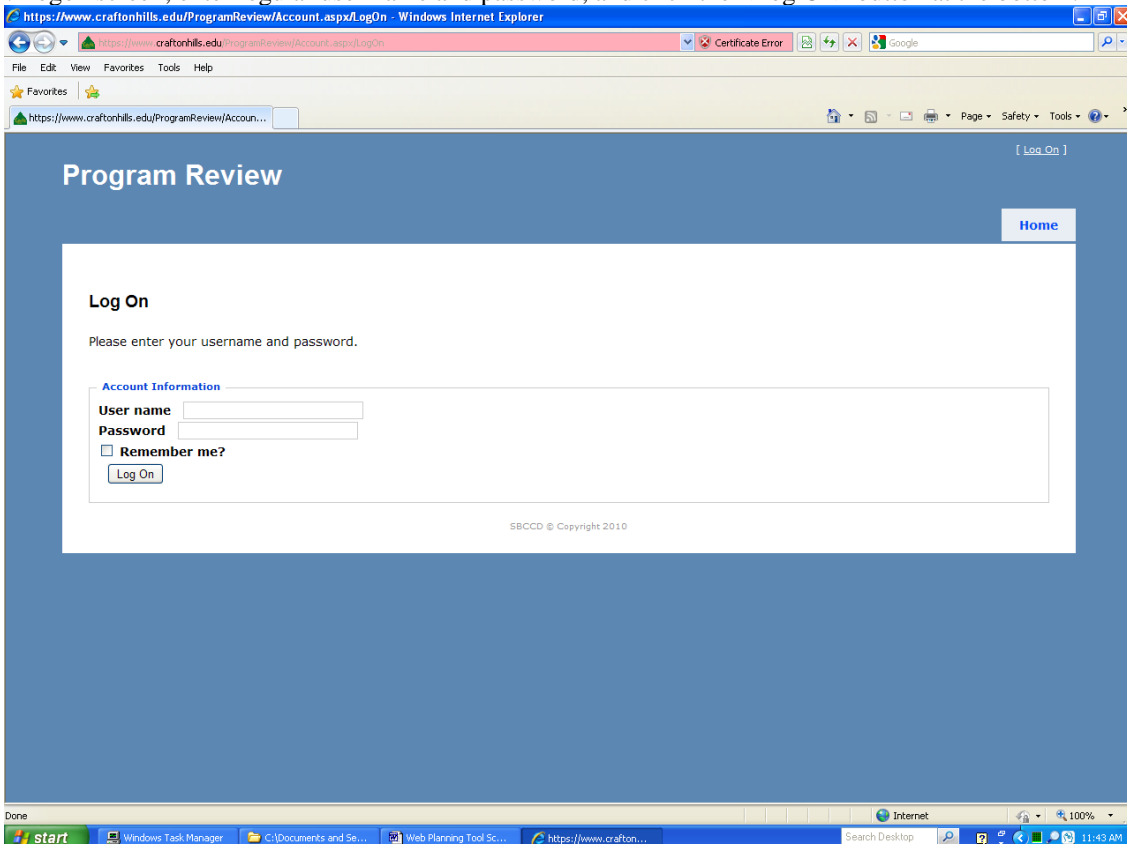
https://www.craftonhills.edu/ProgramReview/Account.aspx/LogOn - Windows Internet Explorer

https://www.craftonhills.edu/ProgramReview/Account.aspx/LogOn

Certificate Error

Google

File Edit View Favorites Tools Help

Favorites

https://www.craftonhills.edu/ProgramReview/Accoun...

Page ▾ Safety ▾ Tools ▾

[ Log On ]

Program Review

Home

Log On

Please enter your username and password.

Account Information

User name

Password

Remember me?

Log On

SBCCD © Copyright 2010

Done

Internet

100%

start

Windows Task Manager

C:\Documents and Se...

Web Planning Tool Sc...

https://www.crafton...

Search Desktop

11:43 AM